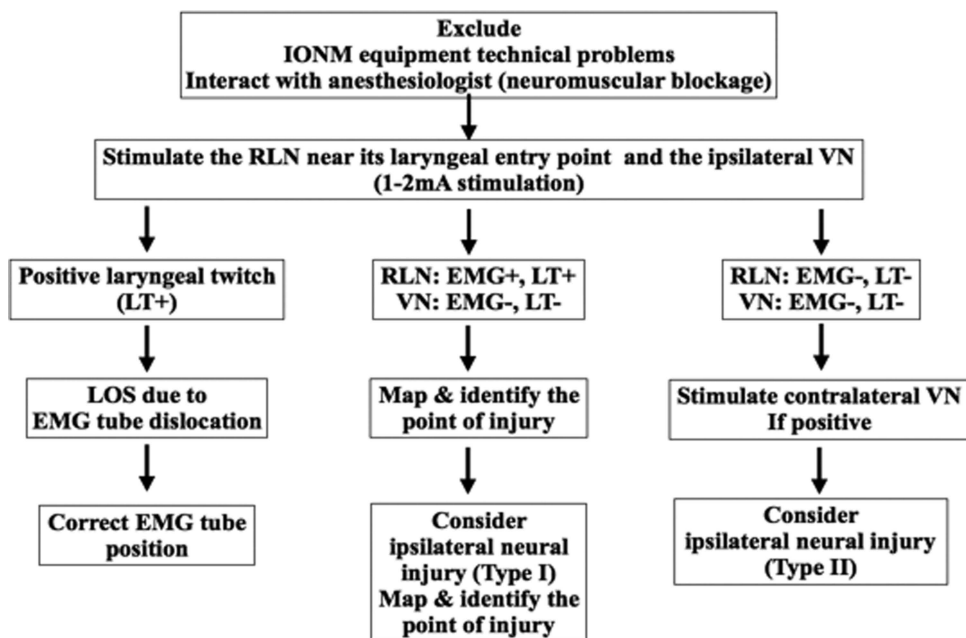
Exclude
IONM equipment technical problems
Interact with anesthesiologist (neuromuscular blockage)

Stimulate the RLN near its laryngeal entry point and the ipsilateral VN
(1-2mA stimulation)

Positive laryngeal twitch
(LT+)

LOS due to
EMG tube dislocation

Correct EMG tube
position

RLN: EMG+, LT+
VN: EMG-, LT-

Map & identify the
point of injury

Consider
ipsilateral neural
injury (Type I)
Map & identify the
point of injury

RLN: EMG-, LT-
VN: EMG-, LT-

Stimulate contralateral VN
If positive

Consider
ipsilateral neural injury
(Type II)